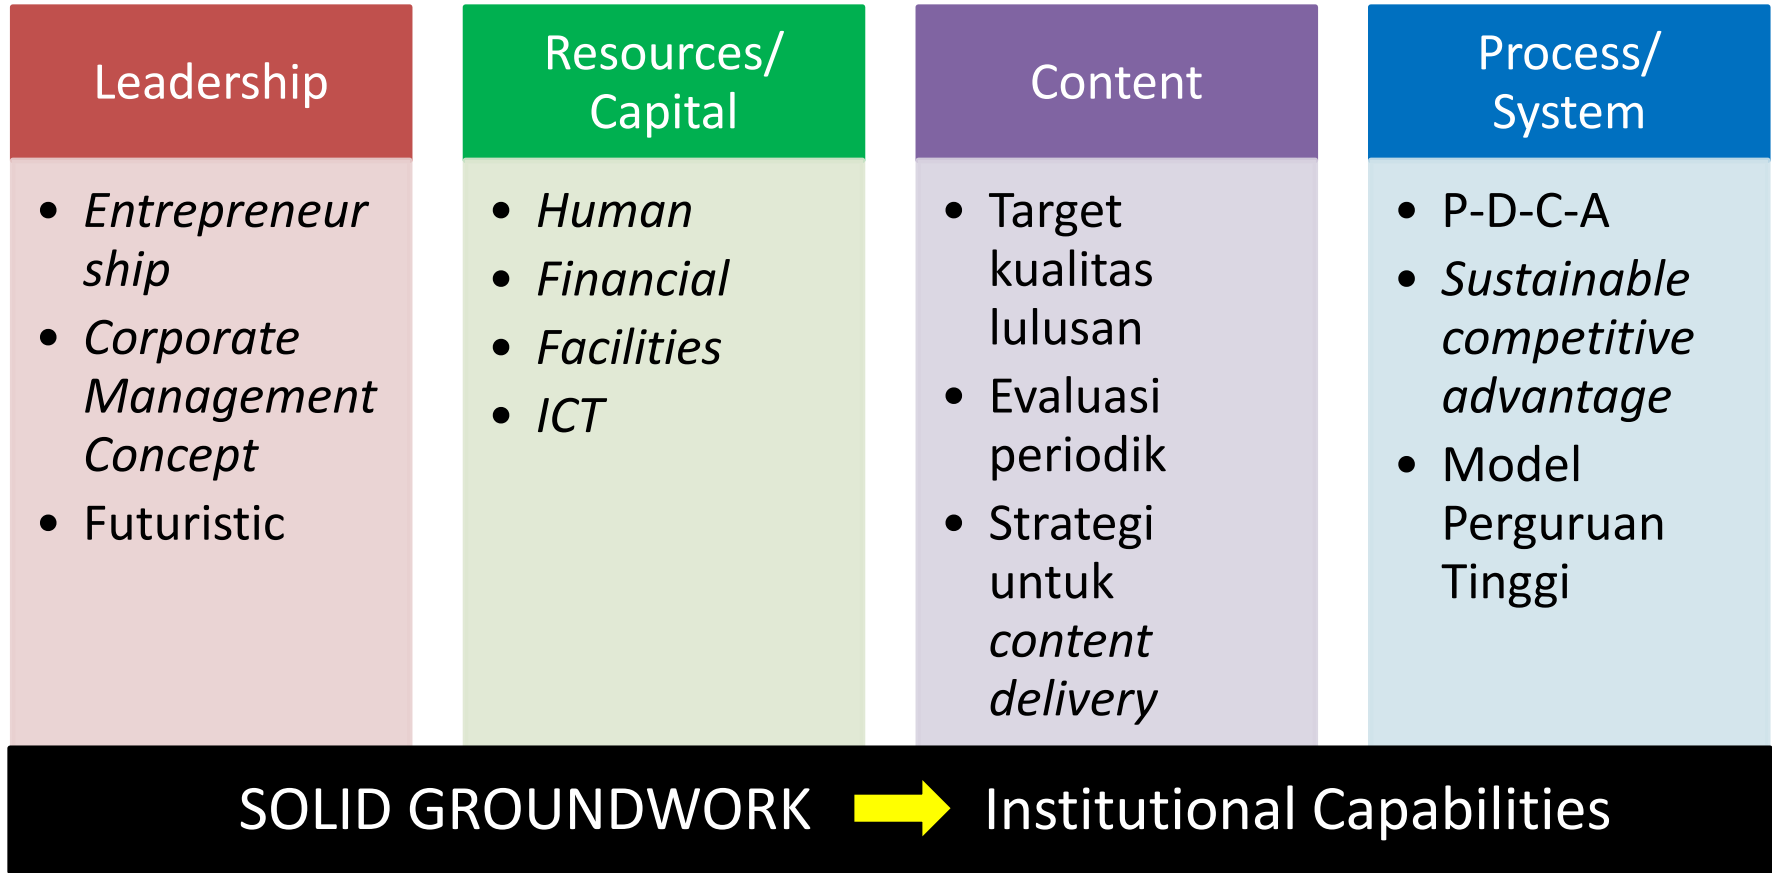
Leadership

- Entrepreneur ship
- Corporate Management Concept
- Futuristic

Resources/ Capital

- Human
- Financial
- Facilities
- ICT

Content

- Target kualitas lulusan
- Evaluasi periodik
- Strategi untuk content delivery

Process/ System

- P-D-C-A
- Sustainable competitive advantage
- Model Perguruan Tinggi

SOLID GROUNDWORK → Institutional Capabilities